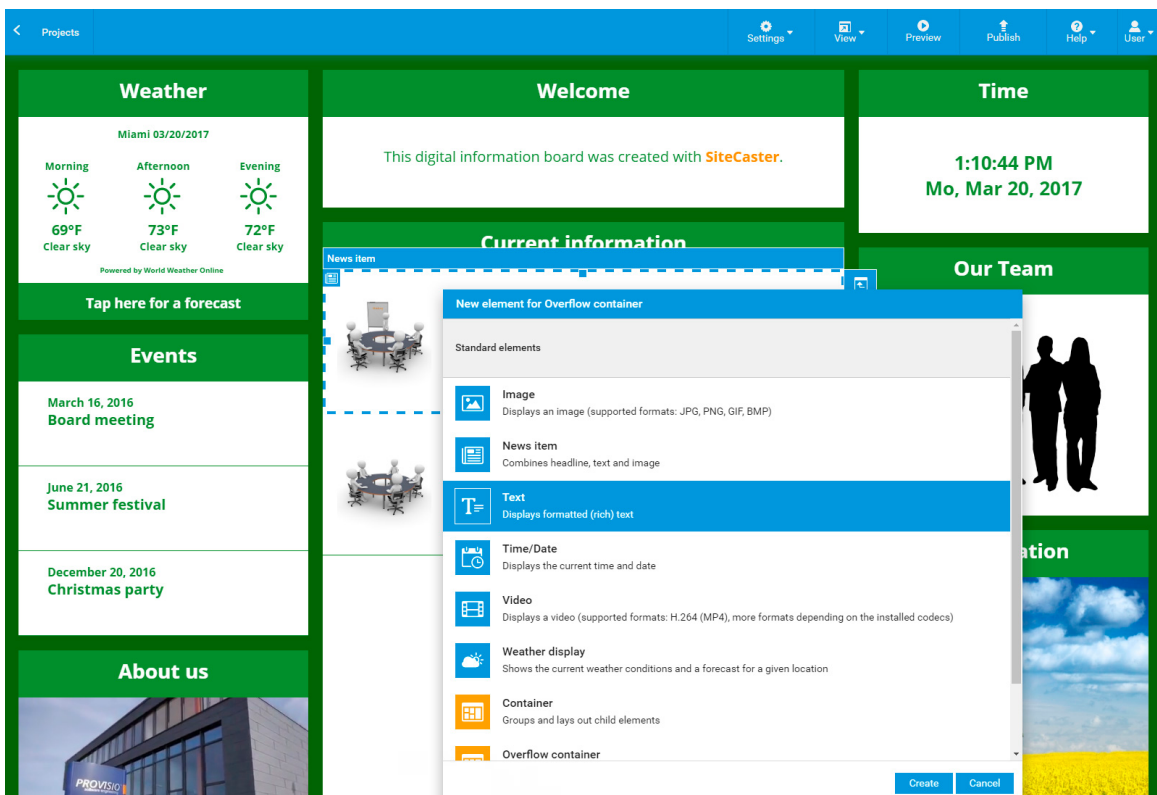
Projects

Settings View Preview Publish Help User

Weather

Miami 03/20/2017

Morning
69°F
Clear sky

Afternoon
73°F
Clear sky

Evening
72°F
Clear sky

Powered by World Weather Online

Tap here for a forecast

Events

March 16, 2016
Board meeting

June 21, 2016
Summer festival

December 20, 2016
Christmas party

About us

PROVISIO

Welcome

This digital information board was created with SiteCaster.

Current information

News item

Time

1:10:44 PM
Mo, Mar 20, 2017

Our Team

ation

New element for Overflow container

Standard elements

Image
Displays an image (supported formats: JPG, PNG, GIF, BMP)

News item
Combines headline, text and image

Text
Displays formatted (rich) text

Time/Date
Displays the current time and date

Video
Displays a video (supported formats: H.264 (MP4), more formats depending on the installed codecs)

Weather display
Shows the current weather conditions and a forecast for a given location

Container
Groups and lays out child elements

Overflow container

Create Cancel